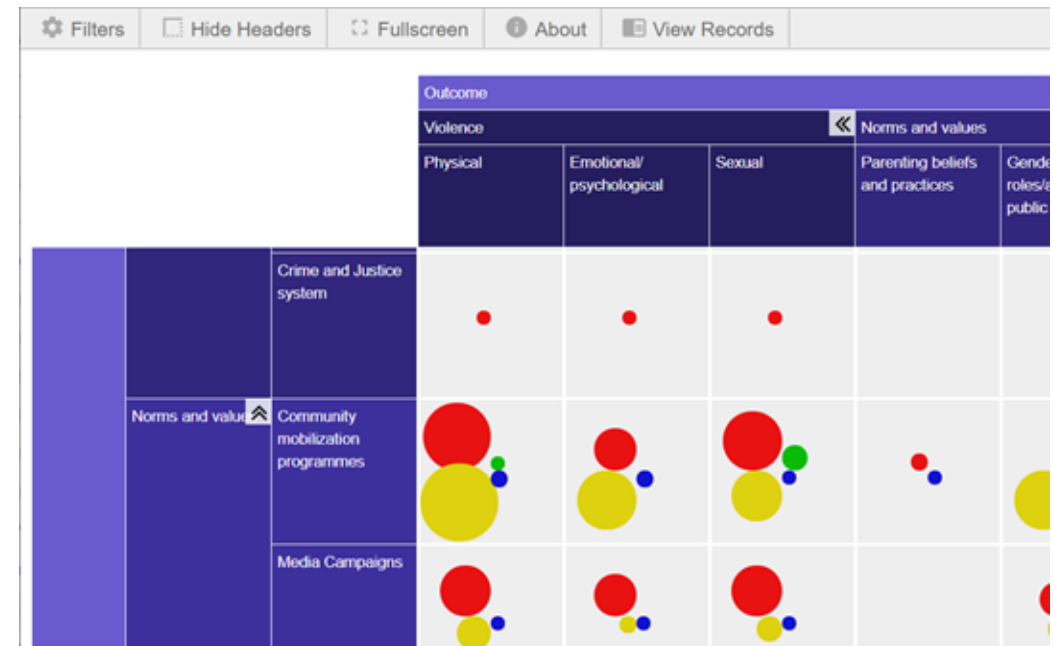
Filters | Hide Headers | Fullscreen | About | View Records

| | | Outcome | | | | |
|---|---|---|---|---|---|---|
| | | Violence | | | Norms and values | |
| | | Physical | Emotional/ psychological | Sexual | Parenting beliefs and practices | Gende roles/a public |
| | Crime and Justice system | | | | | |
| Norms and value | Community mobilization programmes | | | | | |
| | Media Campaigns | | | | | |